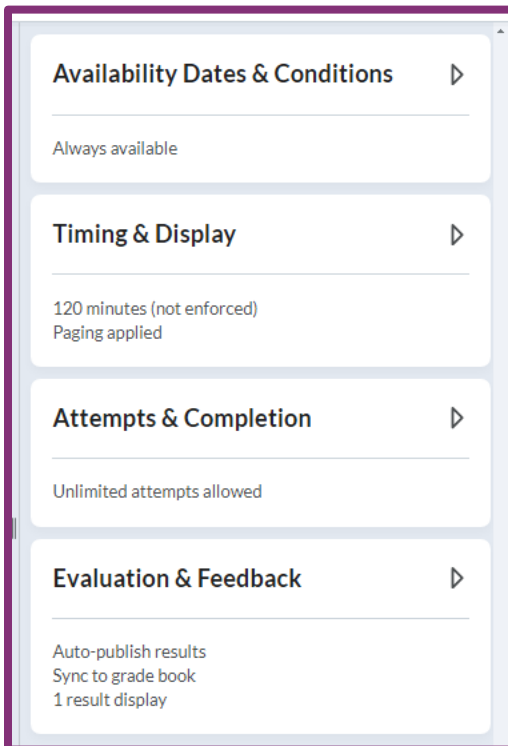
Availability Dates & Conditions

Always available

Timing & Display

120 minutes (not enforced)
Paging applied

Attempts & Completion

Unlimited attempts allowed

Evaluation & Feedback

Auto-publish results
Sync to grade book
1 result display